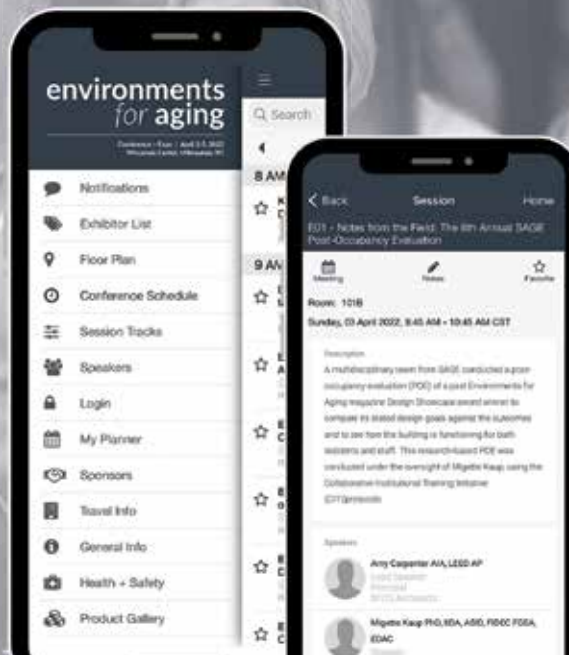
environments for aging

Conference + Expo | April 2-5, 2022 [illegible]

Notifications
Exhibitor List
Floor Plan
Conference Schedule
Session Tracks
Speakers
Login
My Planner
Sponsors
Travel Info
General Info
Health + Safety
Product Gallery

Search
8 AM
9 AM

Back
Session
Home

E01 - Notes from the Field: The 6th Annual SAGE Post-Occupancy Evaluation

Meeting
Notes
Favorite

Room: 101B
Sunday, 03 April 2022, 8:45 AM - 10:45 AM CST

Description
A multidisciplinary team from SAGE conducted a post-occupancy evaluation (POE) of a past Environments for Aging magazine Design Showcase award winner to compare its stated design goals against the outcomes and to see how the building is functioning for both residents and staff. This research-based POE was conducted under the oversight of Migette Kaup, using the Collaborative Institutional Training Initiative (CITI)protocols

Speakers
Amy Carpenter AIA, LEED AP
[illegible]
Migette Kaup PhD, IIDA, ASID, FIDEC FSEA, EDAC
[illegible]